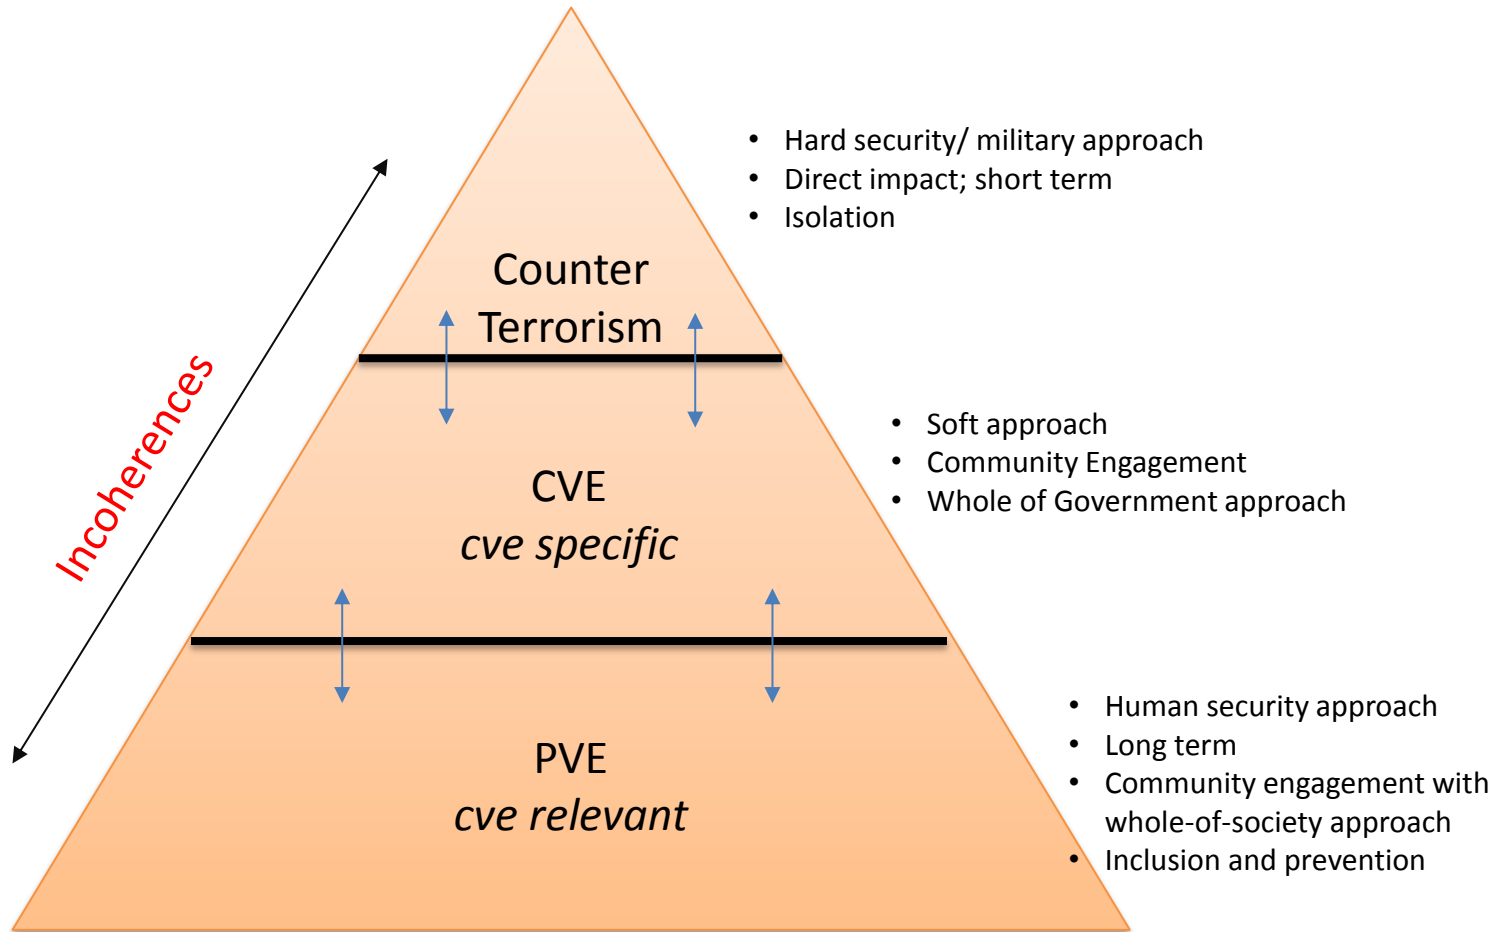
Incoherences

Counter Terrorism

- Hard security/ military approach
- Direct impact; short term
- Isolation

CVE
*cve specific*

- Soft approach
- Community Engagement
- Whole of Government approach

PVE
*cve relevant*

- Human security approach
- Long term
- Community engagement with whole-of-society approach
- Inclusion and prevention